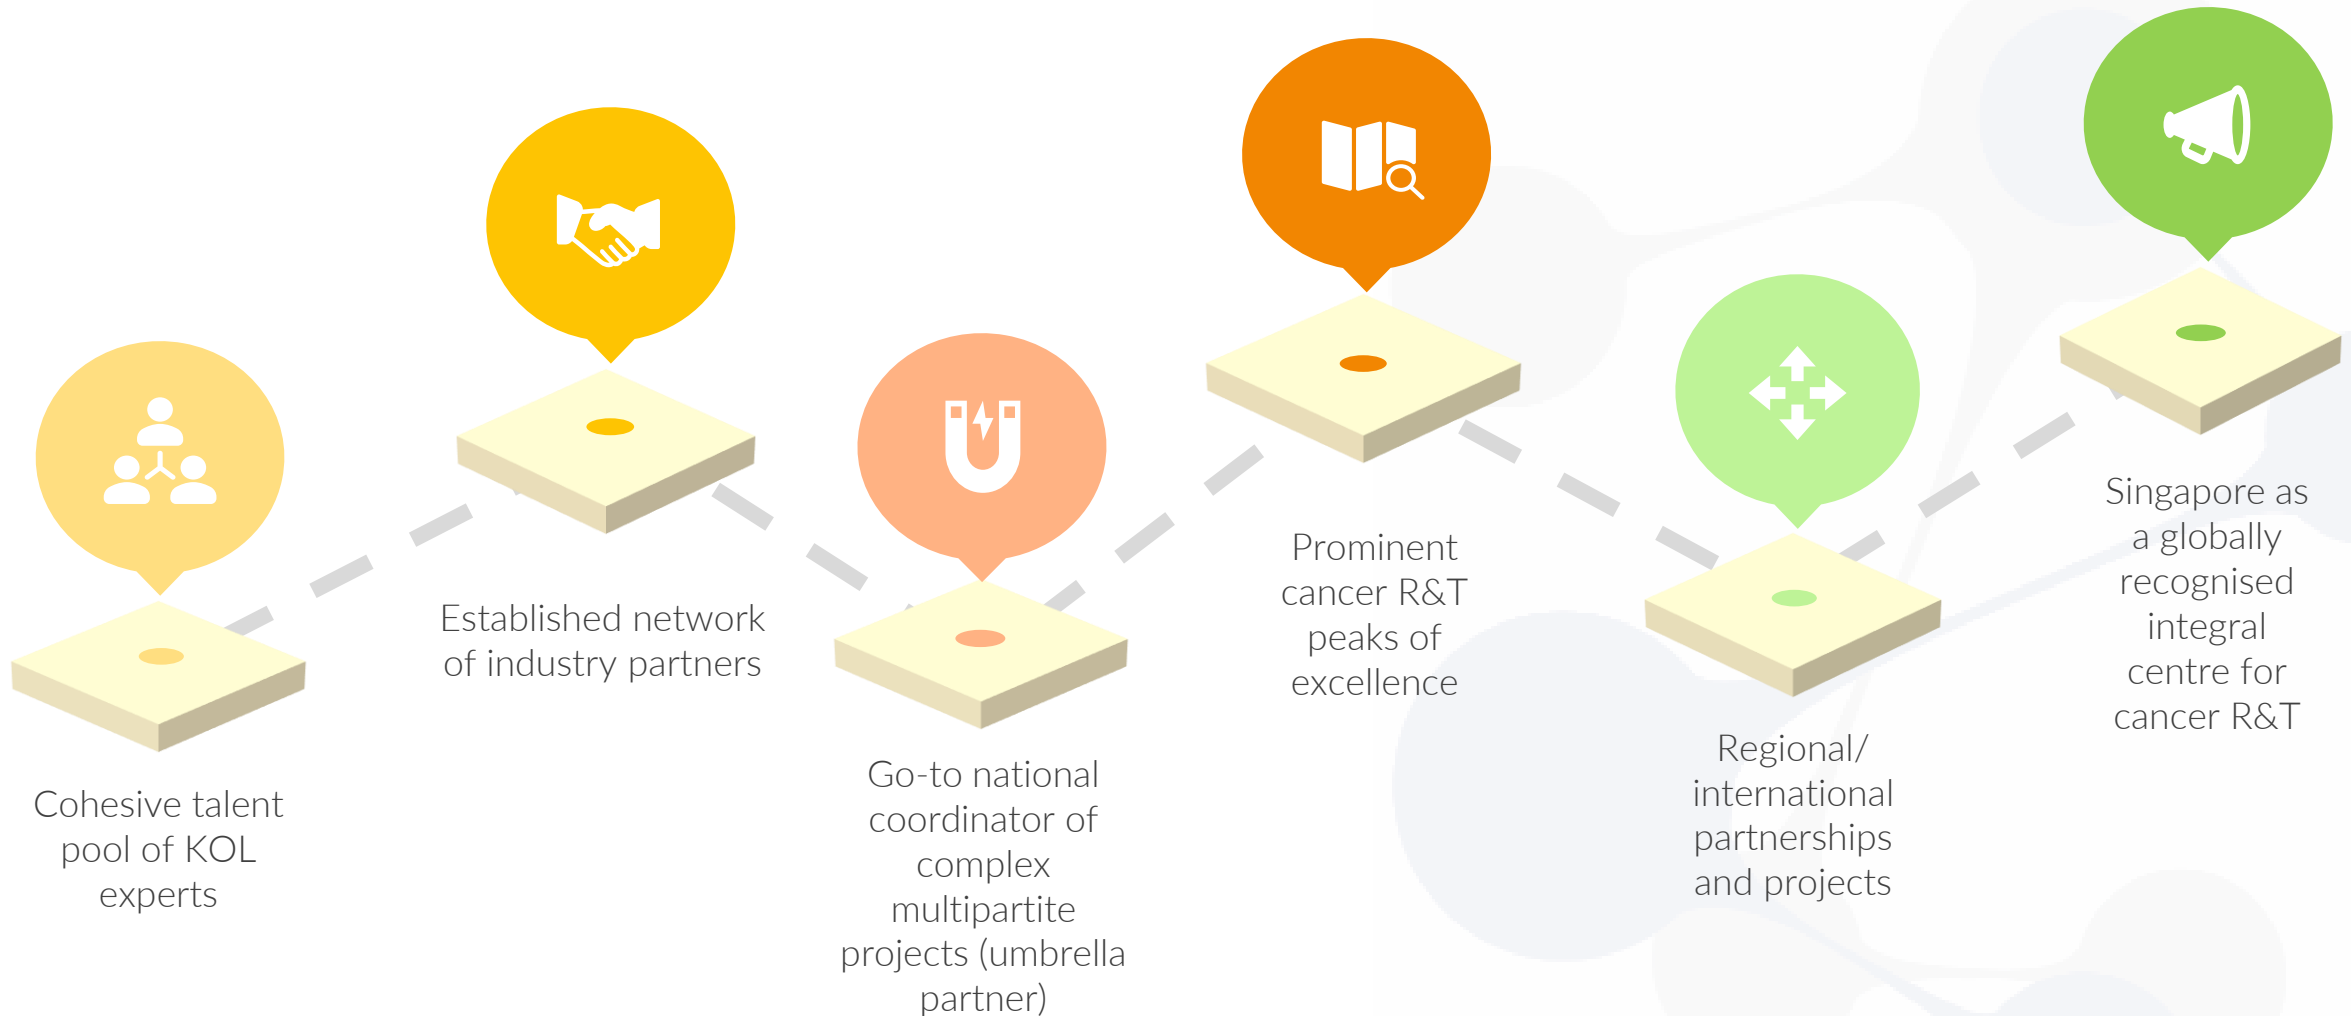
Cohesive talent pool of KOL experts

Established network of industry partners

Go-to national coordinator of complex multipartite projects (umbrella partner)

Prominent cancer R&T peaks of excellence

Regional/ international partnerships and projects

Singapore as a globally recognised integral centre for cancer R&T